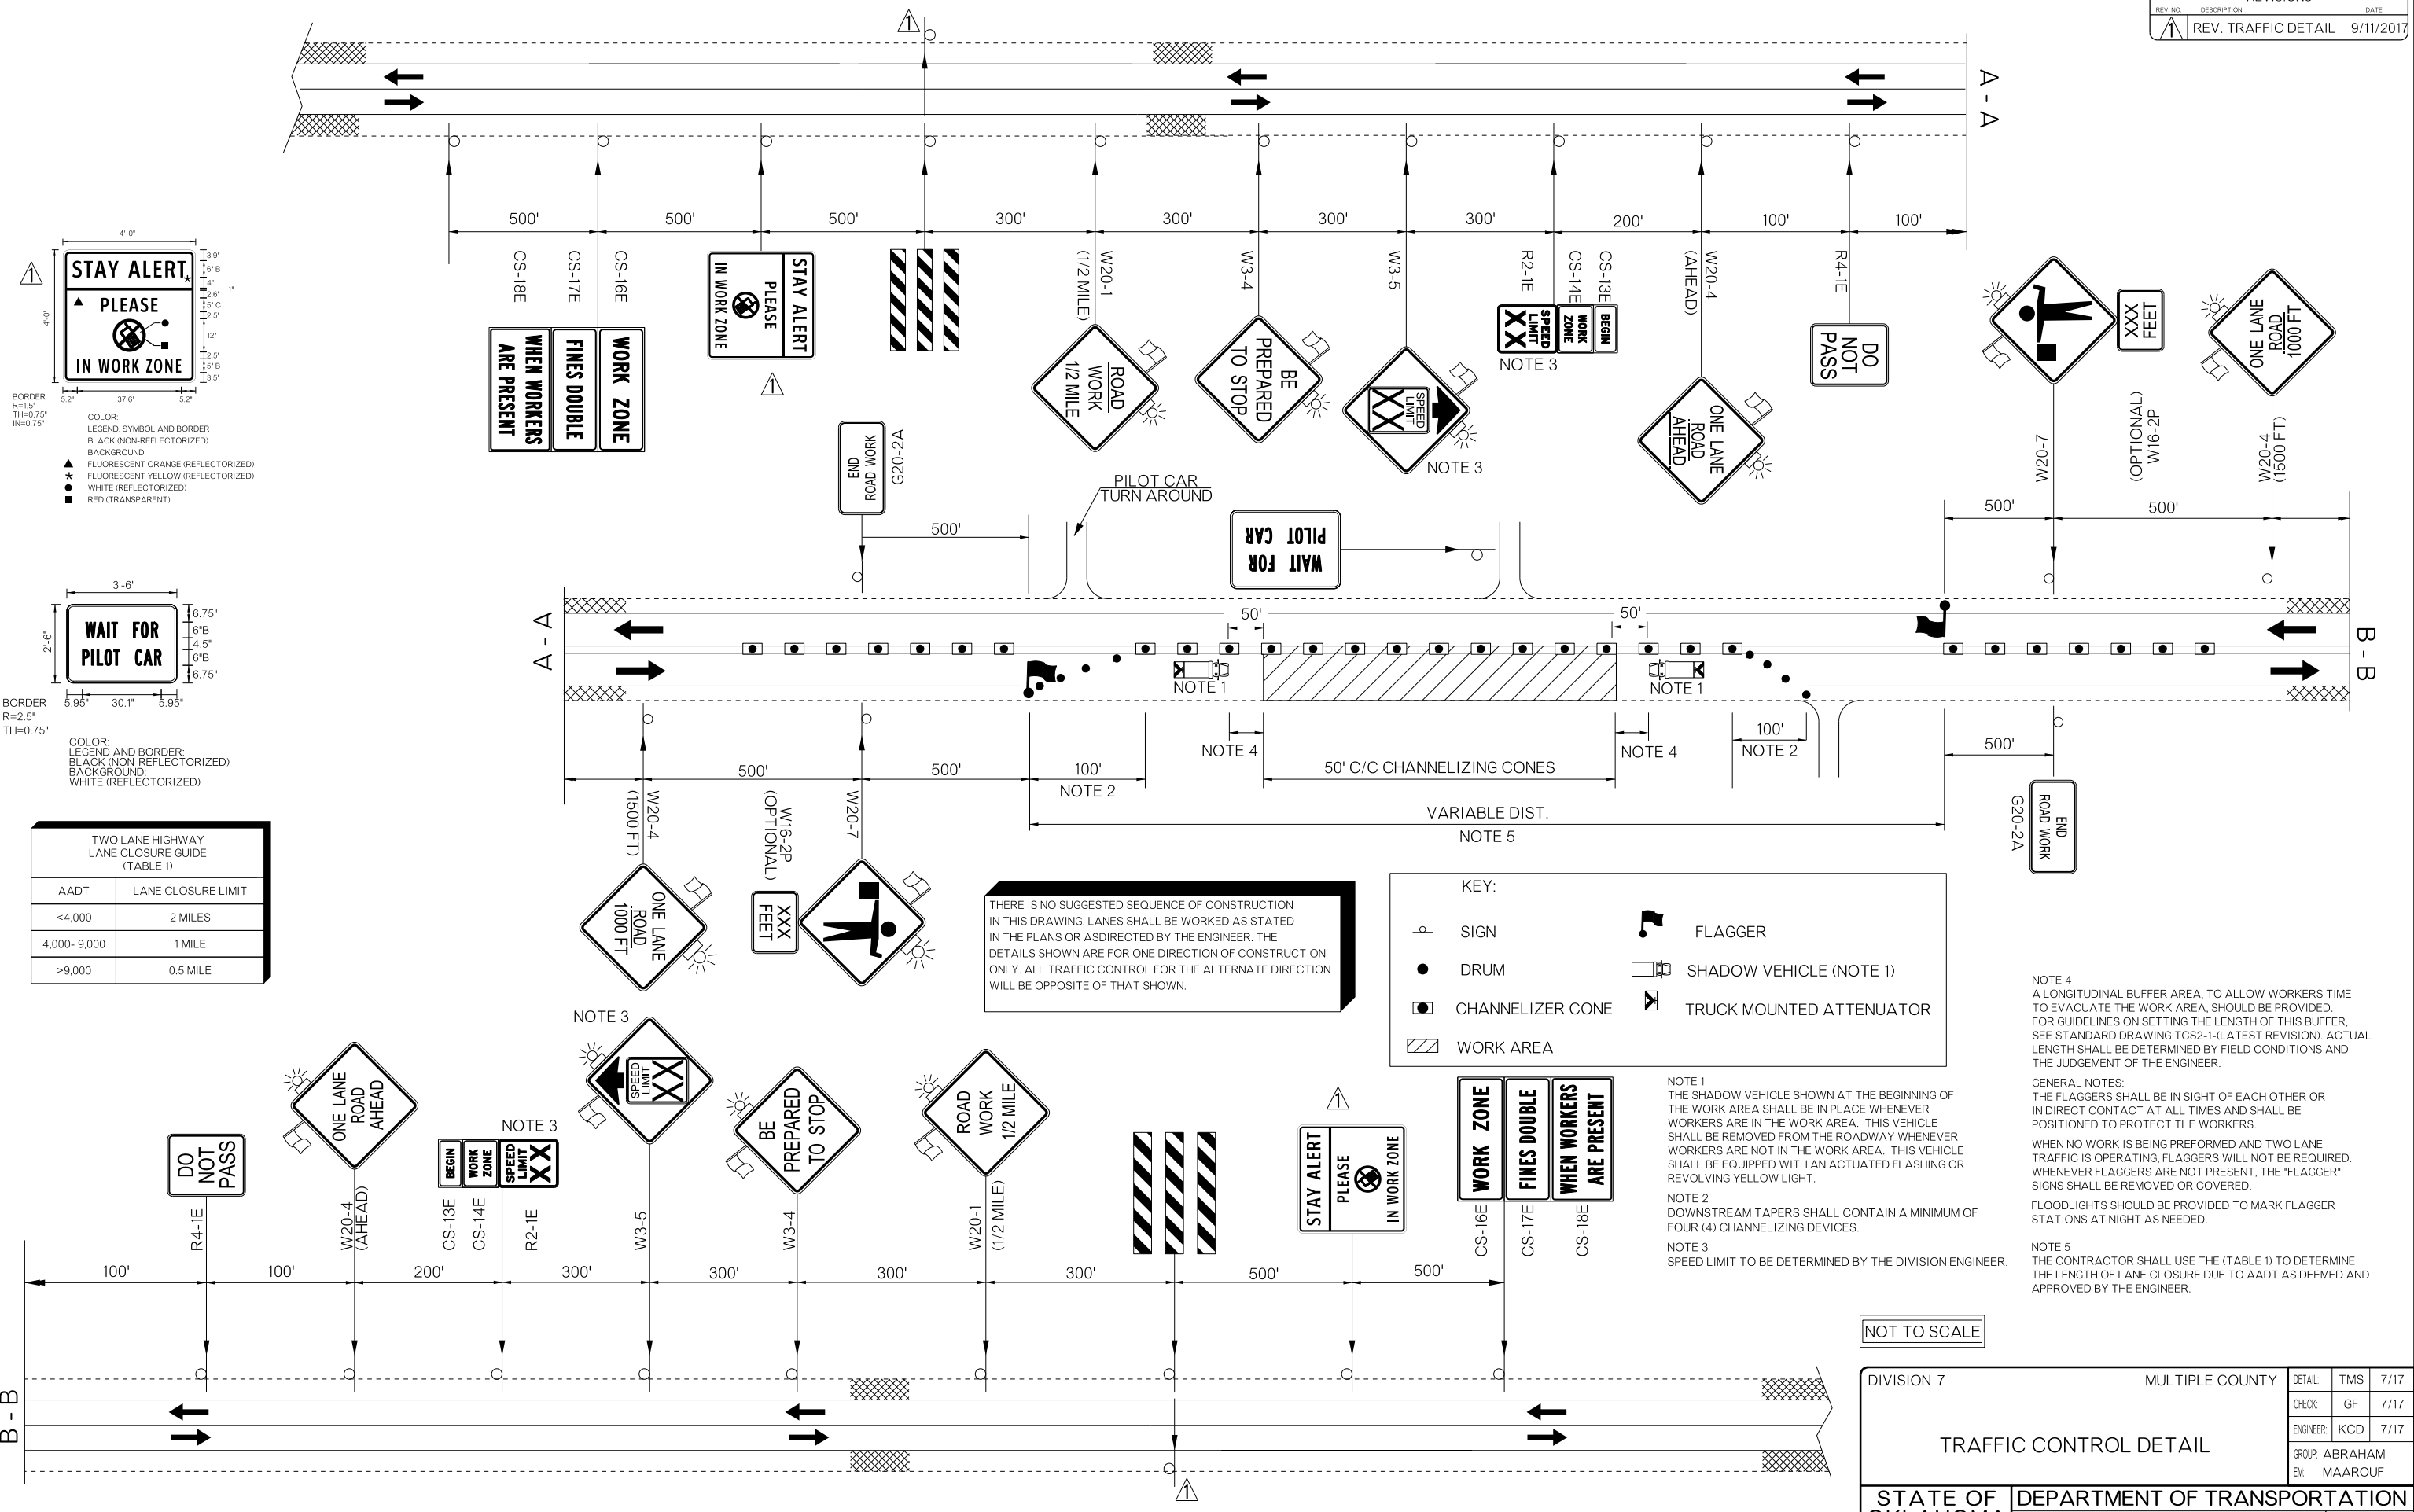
REVISIONS
REV. NO. DESCRIPTION DATE
1 REV. TRAFFIC DETAIL 9/11/2017

A - A

500' 500' 500' 300' 300' 300' 300' 200' 100' 100'

CS-18E CS-17E CS-16E
WHEN WORKERS ARE PRESENT
FINES DOUBLE
WORK ZONE

STAY ALERT
PLEASE
IN WORK ZONE

W20-1 (1/2 MILE)
ROAD WORK 1/2 MILE

W3-4
BE PREPARED TO STOP

W3-5
SPEED LIMIT XX
NOTE 3

R2-1E CS-14E CS-13E
SPEED LIMIT XX
WORK ZONE
BEGIN
NOTE 3

W20-4 (AHEAD)
ONE LANE ROAD AHEAD

R4-1E
DO NOT PASS

4'-0"
STAY ALERT
PLEASE
IN WORK ZONE
3.9" 6"B 4" 2.6" 5"C 2.5" 12" 2.5" 5"B 3.5" 1"
4'-0"
5.2" 37.6" 5.2"
BORDER
R=1.5"
TH=0.75"
IN=0.75"
COLOR:
LEGEND, SYMBOL AND BORDER
BLACK (NON-REFLECTORIZED)
BACKGROUND:
FLUORESCENT ORANGE (REFLECTORIZED)
FLUORESCENT YELLOW (REFLECTORIZED)
WHITE (REFLECTORIZED)
RED (TRANSPARENT)

END ROAD WORK
G20-2A

PILOT CAR TURN AROUND

WAIT FOR PILOT CAR

W20-7
XXX FEET
(OPTIONAL) W16-2P
W20-4 (1500 FT)
ONE LANE ROAD 1000 FT
500' 500'

3'-6"
WAIT FOR PILOT CAR
2'-6"
6.75" 6"B 4.5" 6"B 6.75"
5.95" 30.1" 5.95"
BORDER
R=2.5"
TH=0.75"
COLOR:
LEGEND AND BORDER:
BLACK (NON-REFLECTORIZED)
BACKGROUND:
WHITE (REFLECTORIZED)

A - A
B - B
50' 50'
NOTE 1 NOTE 1
500' 500' 100'
NOTE 2
NOTE 4
50' C/C CHANNELIZING CONES
NOTE 4
100'
NOTE 2
500'
VARIABLE DIST.
NOTE 5

W20-4 (1500 FT)
W16-2P (OPTIONAL)
W20-7
ONE LANE ROAD 1000 FT
XXX FEET

END ROAD WORK
G20-2A

TWO LANE HIGHWAY
LANE CLOSURE GUIDE
(TABLE 1)

| AADT | LANE CLOSURE LIMIT |
|---|---|
| <4,000 | 2 MILES |
| 4,000- 9,000 | 1 MILE |
| >9,000 | 0.5 MILE |

THERE IS NO SUGGESTED SEQUENCE OF CONSTRUCTION IN THIS DRAWING. LANES SHALL BE WORKED AS STATED IN THE PLANS OR ASDIRECTED BY THE ENGINEER. THE DETAILS SHOWN ARE FOR ONE DIRECTION OF CONSTRUCTION ONLY. ALL TRAFFIC CONTROL FOR THE ALTERNATE DIRECTION WILL BE OPPOSITE OF THAT SHOWN.

KEY:
SIGN
DRUM
CHANNELIZER CONE
WORK AREA
FLAGGER
SHADOW VEHICLE (NOTE 1)
TRUCK MOUNTED ATTENUATOR

NOTE 4
A LONGITUDINAL BUFFER AREA, TO ALLOW WORKERS TIME TO EVACUATE THE WORK AREA, SHOULD BE PROVIDED. FOR GUIDELINES ON SETTING THE LENGTH OF THIS BUFFER, SEE STANDARD DRAWING TCS2-1-(LATEST REVISION). ACTUAL LENGTH SHALL BE DETERMINED BY FIELD CONDITIONS AND THE JUDGEMENT OF THE ENGINEER.

GENERAL NOTES:
THE FLAGGERS SHALL BE IN SIGHT OF EACH OTHER OR IN DIRECT CONTACT AT ALL TIMES AND SHALL BE POSITIONED TO PROTECT THE WORKERS.

WHEN NO WORK IS BEING PREFORMED AND TWO LANE TRAFFIC IS OPERATING, FLAGGERS WILL NOT BE REQUIRED. WHENEVER FLAGGERS ARE NOT PRESENT, THE "FLAGGER" SIGNS SHALL BE REMOVED OR COVERED.

FLOODLIGHTS SHOULD BE PROVIDED TO MARK FLAGGER STATIONS AT NIGHT AS NEEDED.

NOTE 5
THE CONTRACTOR SHALL USE THE (TABLE 1) TO DETERMINE THE LENGTH OF LANE CLOSURE DUE TO AADT AS DEEMED AND APPROVED BY THE ENGINEER.

NOTE 1
THE SHADOW VEHICLE SHOWN AT THE BEGINNING OF THE WORK AREA SHALL BE IN PLACE WHENEVER WORKERS ARE IN THE WORK AREA. THIS VEHICLE SHALL BE REMOVED FROM THE ROADWAY WHENEVER WORKERS ARE NOT IN THE WORK AREA. THIS VEHICLE SHALL BE EQUIPPED WITH AN ACTUATED FLASHING OR REVOLVING YELLOW LIGHT.

NOTE 2
DOWNSTREAM TAPERS SHALL CONTAIN A MINIMUM OF FOUR (4) CHANNELIZING DEVICES.

NOTE 3
SPEED LIMIT TO BE DETERMINED BY THE DIVISION ENGINEER.

NOTE 3
DO NOT PASS
R4-1E
ONE LANE ROAD AHEAD
W20-4 (AHEAD)
BEGIN WORK ZONE SPEED LIMIT XX
CS-13E CS-14E R2-1E
NOTE 3
SPEED LIMIT XX
W3-5
BE PREPARED TO STOP
W3-4
ROAD WORK 1/2 MILE
W20-1 (1/2 MILE)
STAY ALERT PLEASE IN WORK ZONE
WORK ZONE
FINES DOUBLE
WHEN WORKERS ARE PRESENT
CS-16E CS-17E CS-18E

100' 100' 200' 300' 300' 300' 300' 500' 500'

B - B

NOT TO SCALE

DIVISION 7 MULTIPLE COUNTY
TRAFFIC CONTROL DETAIL
DETAIL: TMS 7/17
CHECK: GF 7/17
ENGINEER: KCD 7/17
GROUP: ABRAHAM
EM: MAAROUF
STATE OF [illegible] DEPARTMENT OF TRANSPORTATION